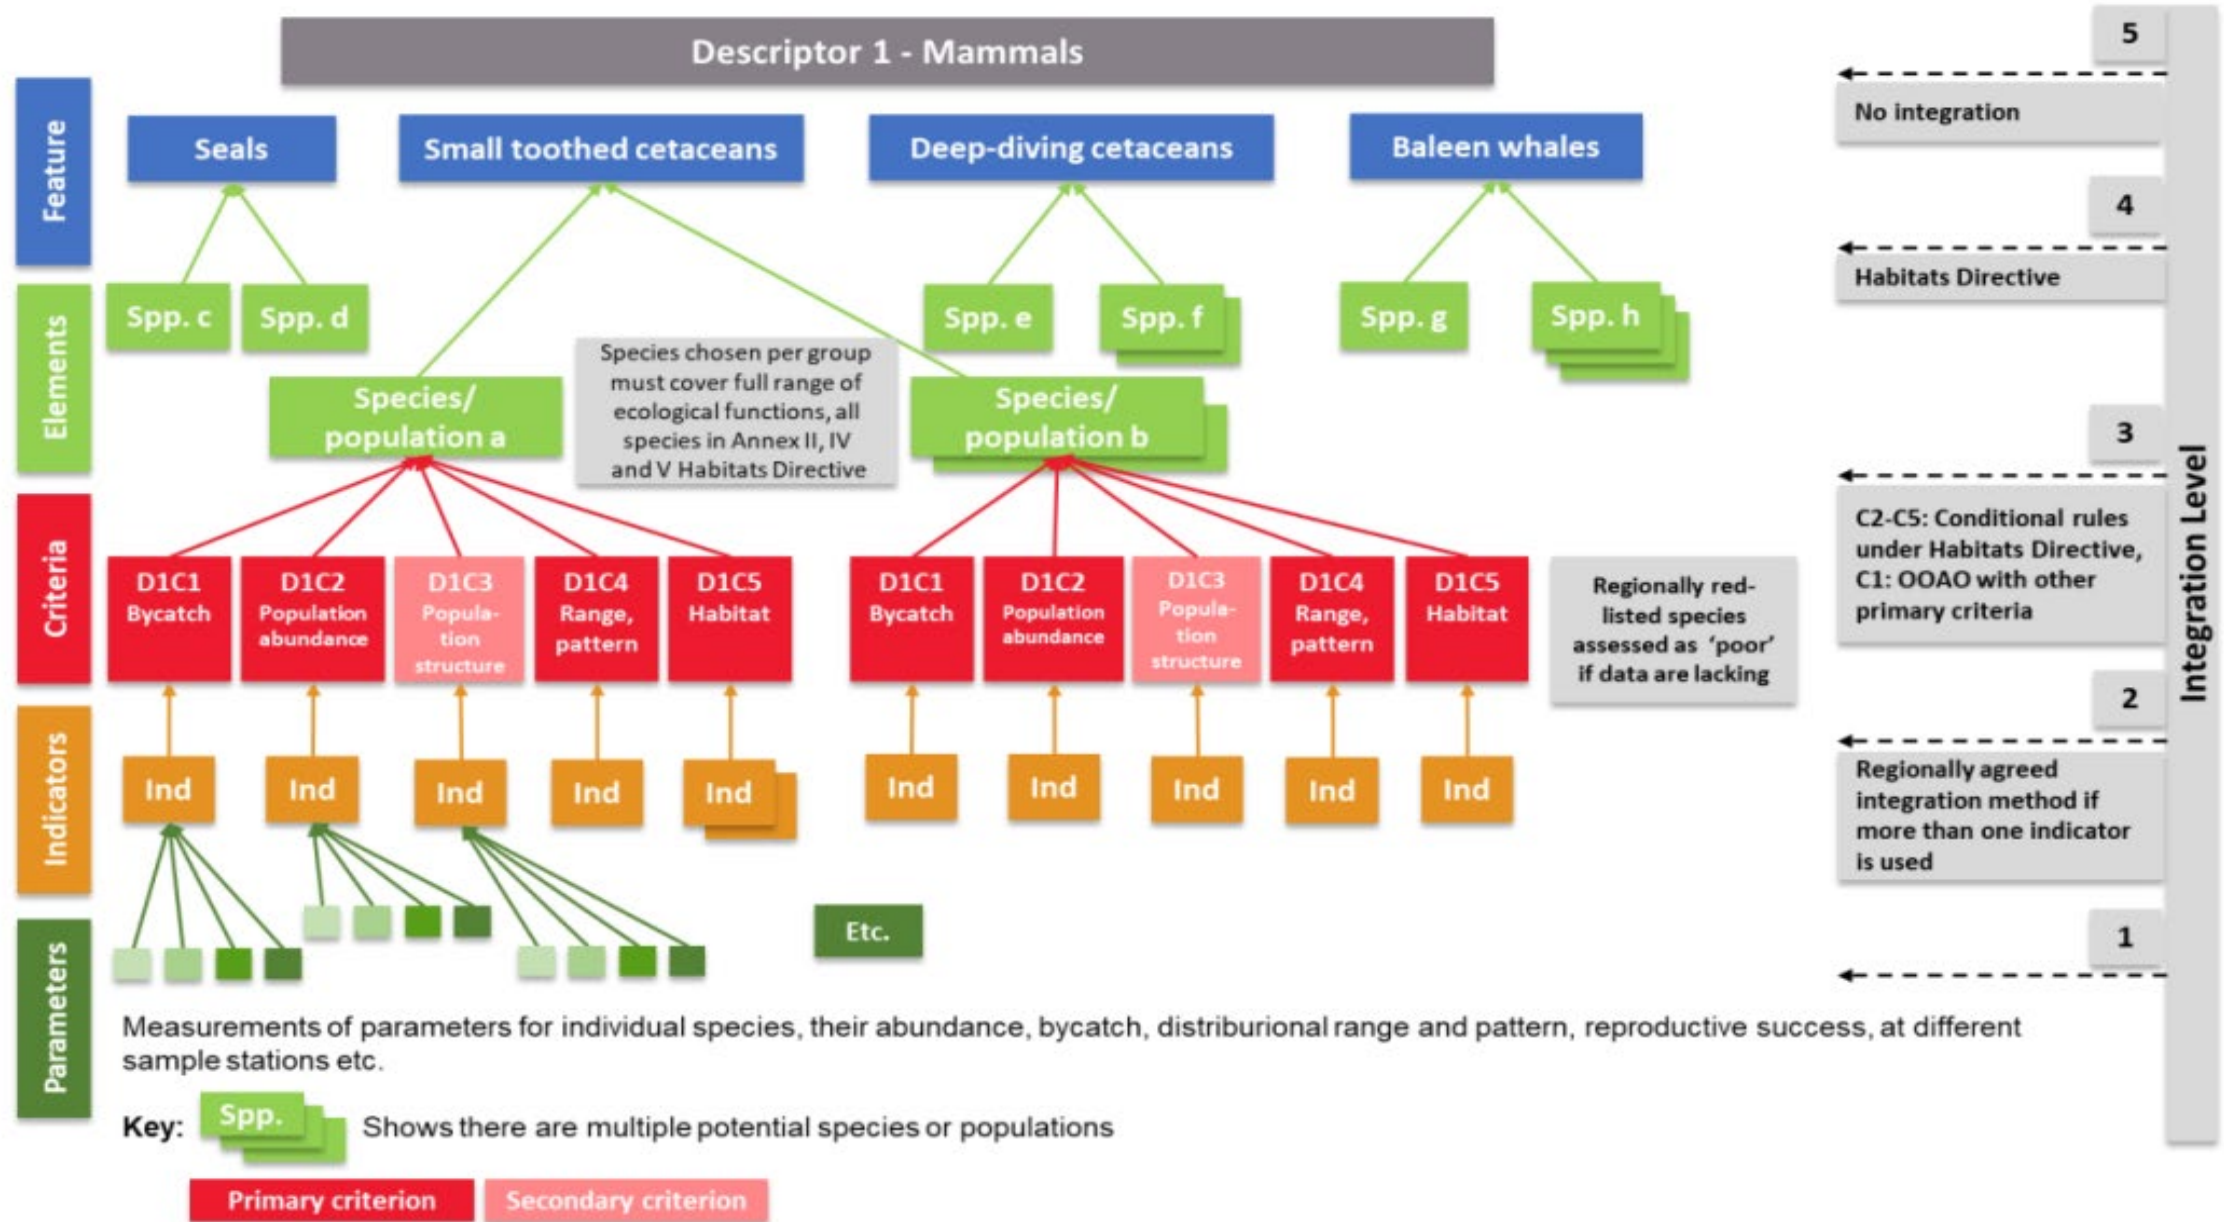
Descriptor 1 - Mammals

Feature

Seals

Small toothed cetaceans

Deep-diving cetaceans

Baleen whales

Elements

Spp. c

Spp. d

Spp. e

Spp. f

Spp. g

Spp. h

Species/ population a

Species chosen per group must cover full range of ecological functions, all species in Annex II, IV and V Habitats Directive

Species/ population b

Criteria

D1C1 Bycatch

D1C2 Population abundance

D1C3 Population structure

D1C4 Range, pattern

D1C5 Habitat

D1C1 Bycatch

D1C2 Population abundance

D1C3 Population structure

D1C4 Range, pattern

D1C5 Habitat

Regionally red-listed species assessed as 'poor' if data are lacking

Indicators

Ind

Ind

Ind

Ind

Ind

Ind

Ind

Ind

Ind

Ind

Parameters

Etc.

Measurements of parameters for individual species, their abundance, bycatch, distriburional range and pattern, reproductive success, at different sample stations etc.

Key: Spp. Shows there are multiple potential species or populations

Primary criterion

Secondary criterion

5

No integration

4

Habitats Directive

3

C2-C5: Conditional rules under Habitats Directive, C1: OOAO with other primary criteria

2

Regionally agreed integration method if more than one indicator is used

1

Integration Level